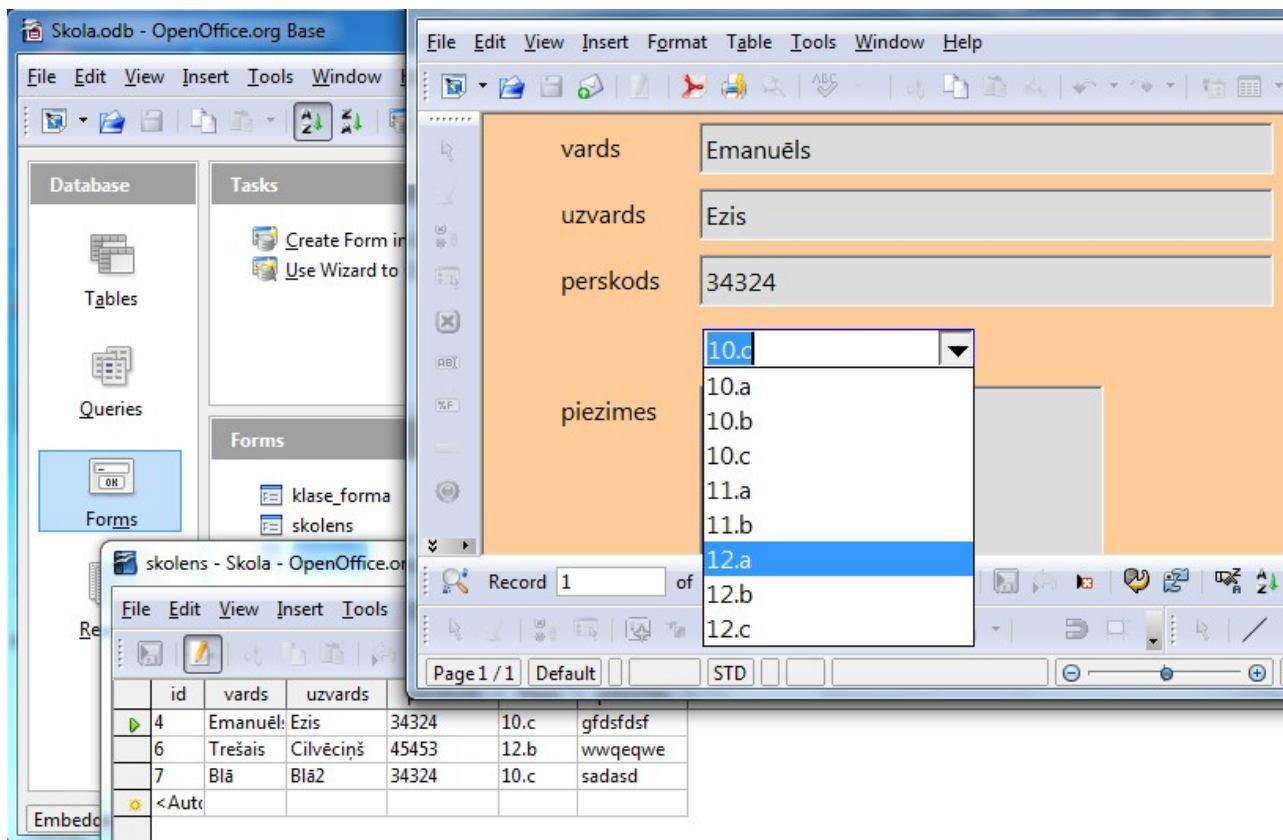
Skola.odb - OpenOffice.org Base

File Edit View Insert Tools Window

Database

Tables

Queries

Forms

Re

Tasks

Create Form in

Use Wizard to

Forms

klase_forma

skolens

Embedd

File Edit View Insert Format Table Tools Window Help

vards
Emanuēls

uzvards
Ezis

perskods
34324

10.c

10.a
10.b
10.c
11.a
11.b
12.a
12.b
12.c

piezimes

Record 1 of

Page 1 / 1 Default STD

skolens - Skola - OpenOffice.or

File Edit View Insert Tools

| | id | vards | uzvards | | | |
|---|---|---|---|---|---|---|
| ▷ | 4 | Emanuēl: | Ezis | 34324 | 10.c | gfdsfdsf |
| | 6 | Trešais | Cilvēciņš | 45453 | 12.b | wwqeqwe |
| | 7 | Blā | Blā2 | 34324 | 10.c | sadasd |
| ☼ | <Autc | | | | | |